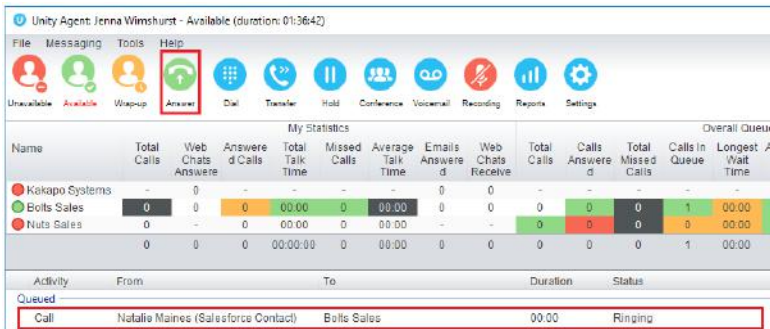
Unity Agent: Jenna Wimshurst - Available (duration: 01:36:42)

File Messaging Tools Help

Unavailable Available Wrap-up Answer Dial Transfer Hold Conference Voicemail Recording Reports Settings

My Statistics

Overall Queue

| Name | Total Calls | Web Chats Answere | Answered Calls | Total Talk Time | Missed Calls | Average Talk Time | Emails Answered | Web Chats Receive | Total Calls | Calls Answered | Total Missed Calls | Calls In Queue | Longest Wait Time |
|---|---|---|---|---|---|---|---|---|---|---|---|---|---|
| Kakapo Systems | - | 0 | - | - | - | - | 0 | 0 | - | - | - | - | - |
| Bolts Sales | 0 | 0 | 0 | 00:00 | 0 | 00:00 | 0 | 0 | 0 | 0 | 0 | 1 | 00:00 |
| Nuts Sales | 0 | - | 0 | 00:00 | 0 | 00:00 | - | - | 0 | 0 | 0 | 0 | 00:00 |
| | 0 | 0 | 0 | 00:00:00 | 0 | 00:00 | 0 | 0 | 0 | 0 | 0 | 1 | 00:00 |

| Activity | From | To | Duration | Status |
|---|---|---|---|---|
| Queued | | | | |
| Call | Natalie Maines (Salesforce Contact) | Bolts Sales | 00:00 | Ringing |